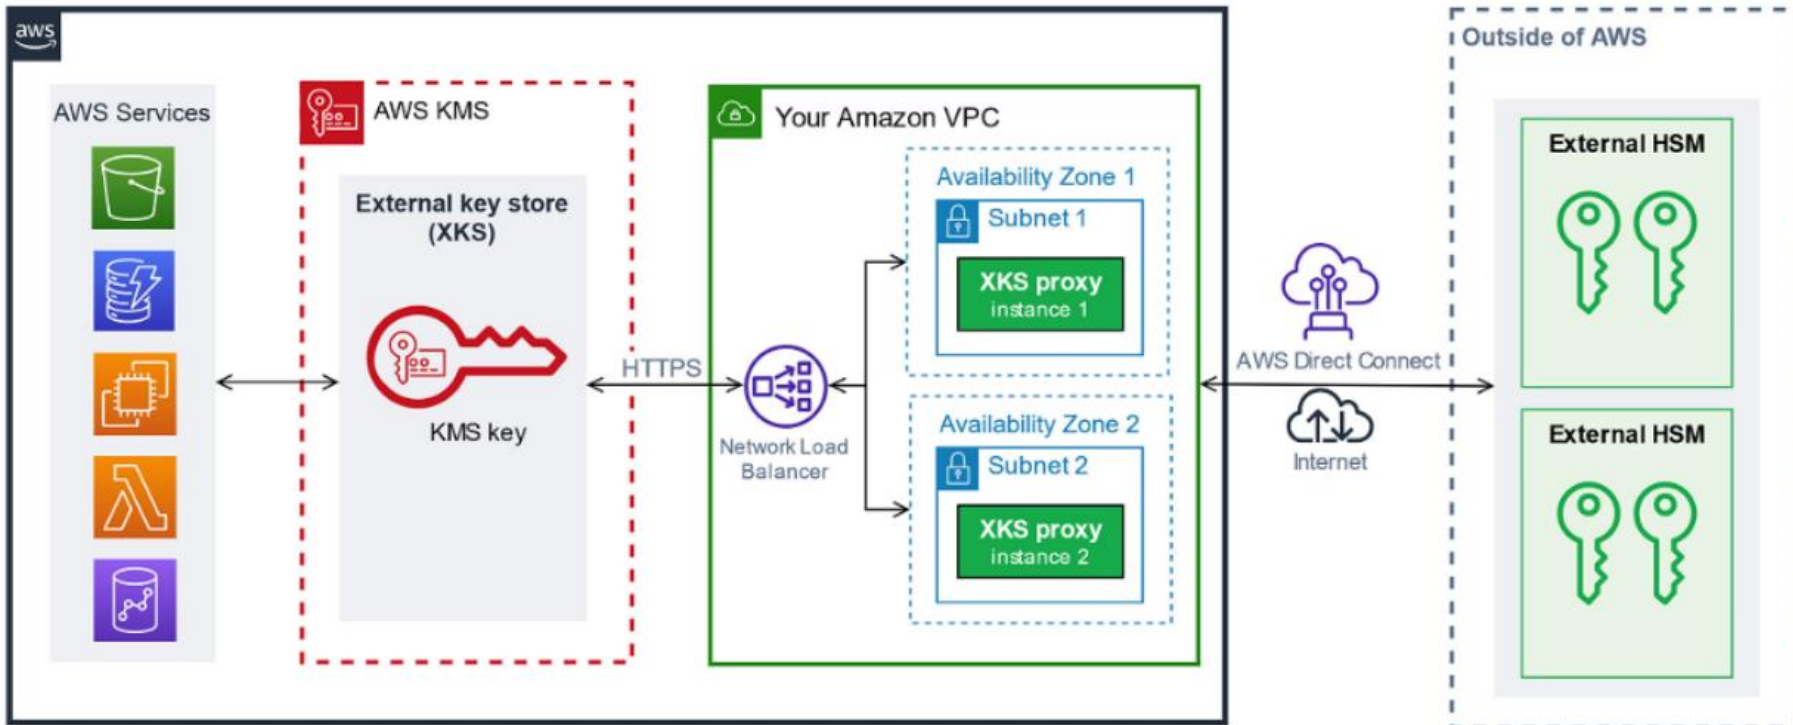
aws

AWS Services

AWS KMS

External key store (XKS)

KMS key

HTTPS

Your Amazon VPC

Network Load Balancer

Availability Zone 1

Subnet 1

XKS proxy instance 1

Availability Zone 2

Subnet 2

XKS proxy instance 2

AWS Direct Connect

Internet

Outside of AWS

External HSM

External HSM